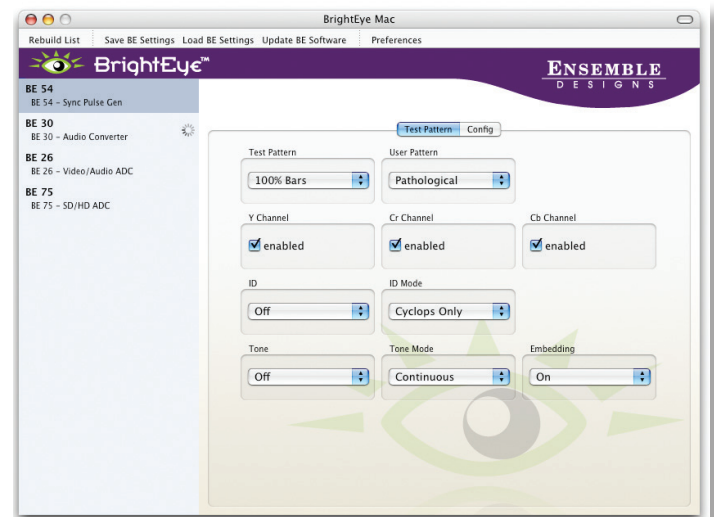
BrightEye Mac

Rebuild List | Save BE Settings | Load BE Settings | Update BE Software | Preferences

BrightEye™

ENSEMBLE
DESIGNS

BE 54
BE 54 - Sync Pulse Gen

BE 30
BE 30 - Audio Converter

BE 26
BE 26 - Video/Audio ADC

BE 75
BE 75 - SD/HD ADC

Test Pattern | Config

Test Pattern
100% Bars

User Pattern
Pathological

Y Channel
enabled

Cr Channel
enabled

Cb Channel
enabled

ID
Off

ID Mode
Cyclops Only

Tone
Off

Tone Mode
Continuous

Embedding
On